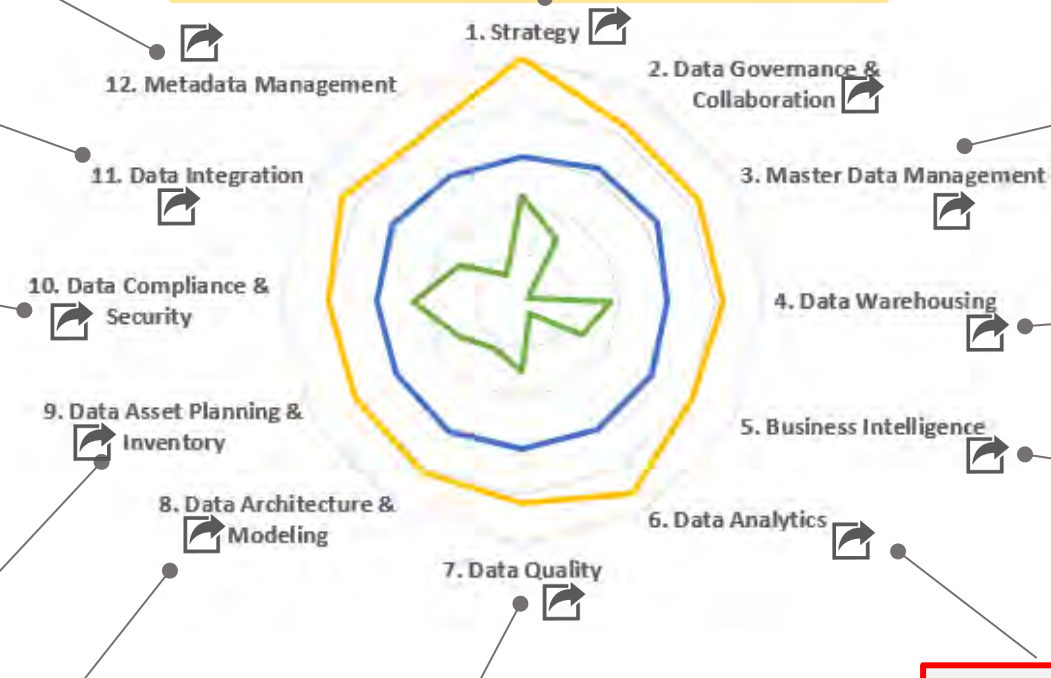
1. Strategy

2. Data Governance & Collaboration

3. Master Data Management

4. Data Warehousing

5. Business Intelligence

6. Data Analytics

7. Data Quality

8. Data Architecture & Modeling

9. Data Asset Planning & Inventory

10. Data Compliance & Security

11. Data Integration

12. Metadata Management